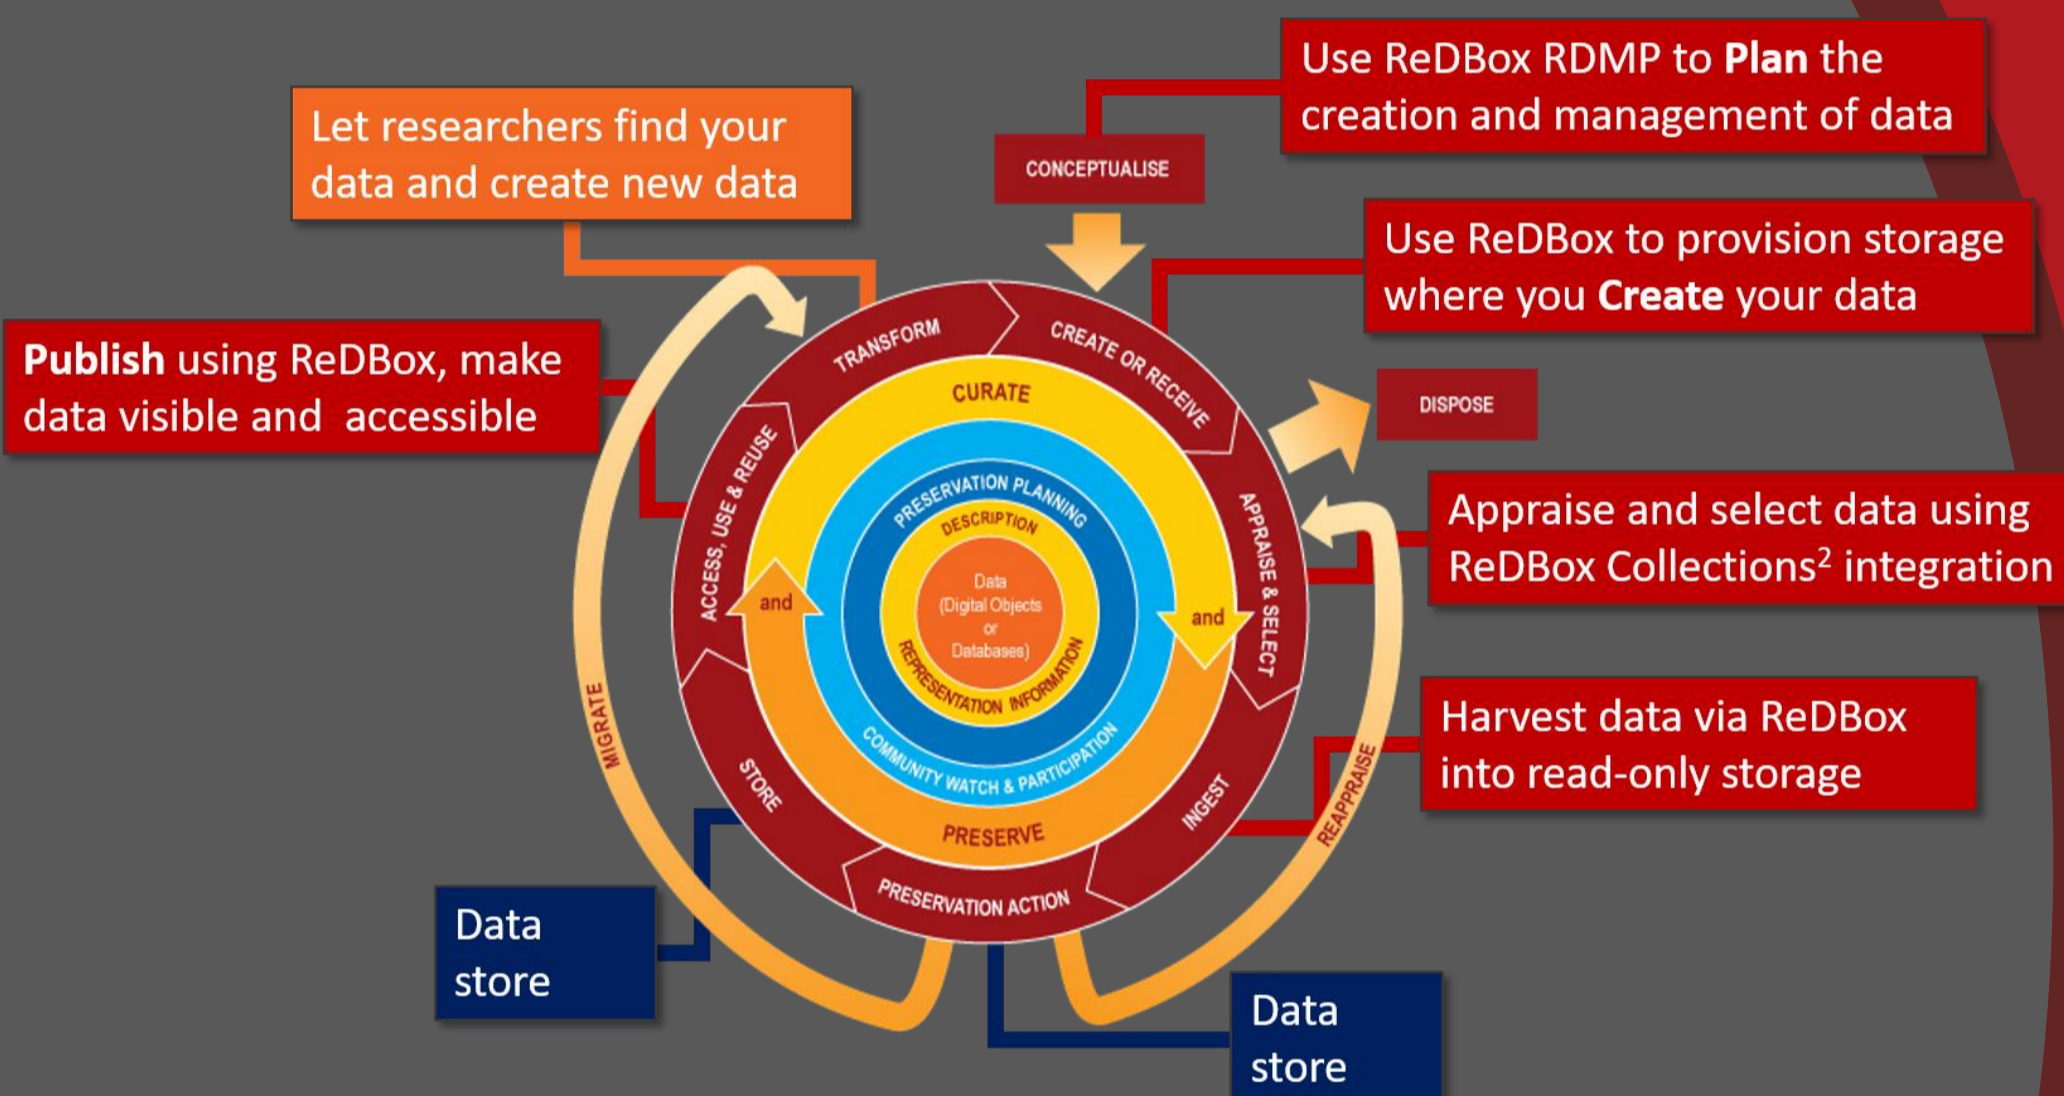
Use ReDBox RDMP to **Plan** the creation and management of data

Let researchers find your data and create new data

CONCEPTUALISE

Use ReDBox to provision storage where you **Create** your data

**Publish** using ReDBox, make data visible and accessible

DISPOSE

Appraise and select data using ReDBox Collections$^2$ integration

Harvest data via ReDBox into read-only storage

TRANSFORM

CREATE OR RECEIVE

CURATE

ACCESS, USE & REUSE

APPRAISE & SELECT

PRESERVATION PLANNING

DESCRIPTION

Data (Digital Objects or Databases)

REPRESENTATION INFORMATION

and

and

COMMUNITY WATCH & PARTICIPATION

PRESERVE

STORE

INGEST

PRESERVATION ACTION

MIGRATE

REAPPRAISE

Data store

Data store